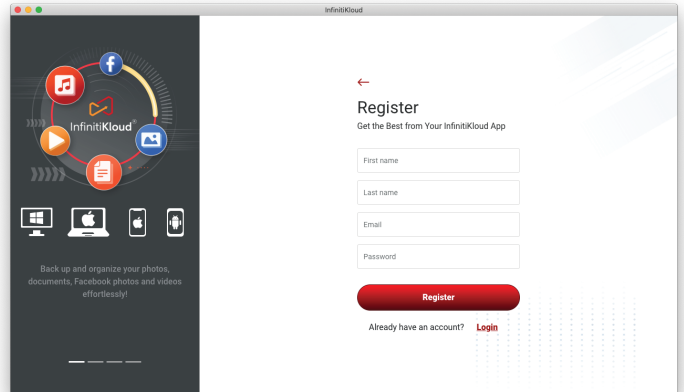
InfinitiKloud

InfinitiKloud

Back up and organize your photos, documents, Facebook photos and videos effortlessly!

←

Register

Get the Best from Your InfinitiKloud App

First name

Last name

Email

Password

Register

Already have an account? Login